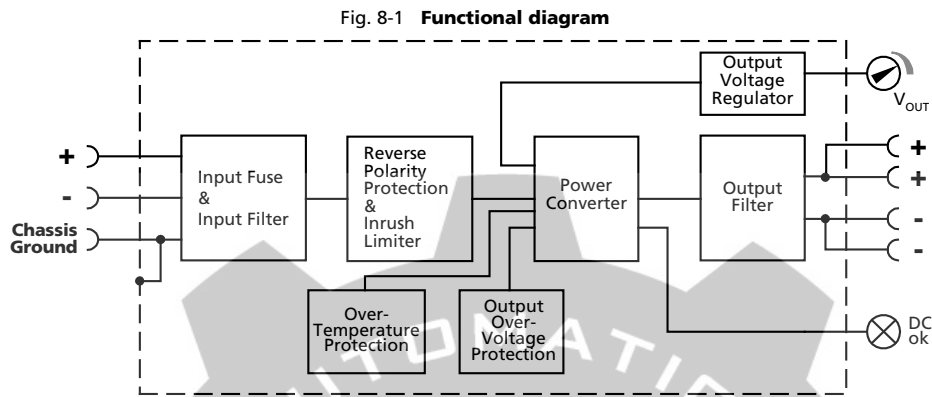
Fig. 8-1 **Functional diagram**

+

-

Chassis Ground

Input Fuse & Input Filter

Reverse Polarity Protection & Inrush Limiter

Power Converter

Output Voltage Regulator

$V_{OUT}$

Output Filter

+

+

-

-

Over-Temperature Protection

Output Over-Voltage Protection

DC ok

TOMATI